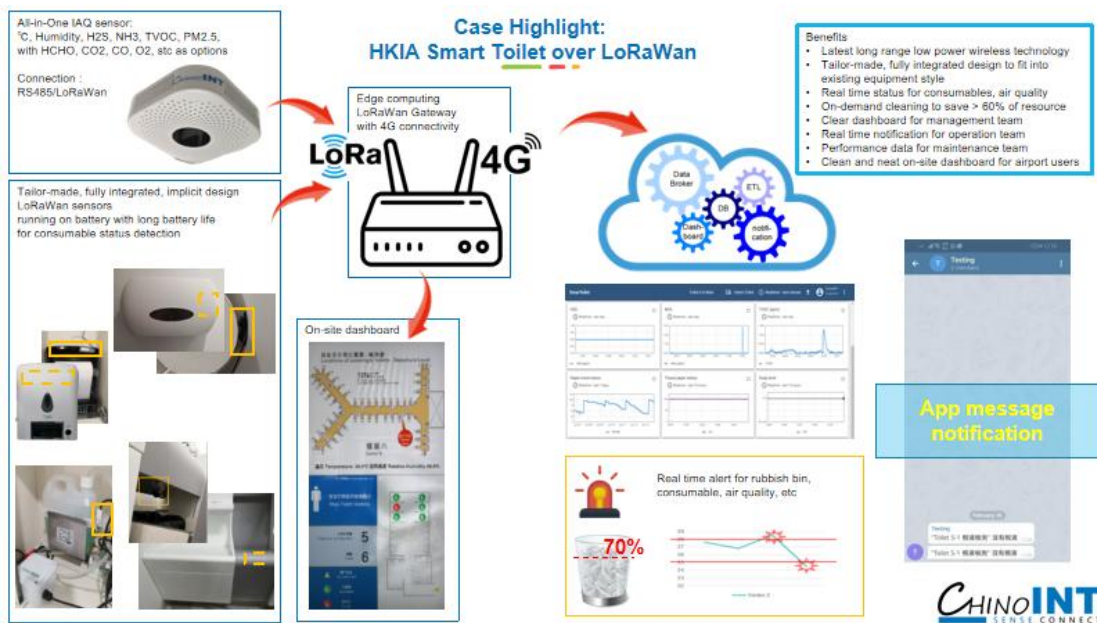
All-in-One IAQ sensor:
°C, Humidity, H2S, NH3, TVOC, PM2.5, with HCHO, CO2, CO, O2, etc as options

Connection :
RS485/LoRaWan

Case Highlight:
HKIA Smart Toilet over LoRaWan

Benefits
• Latest long range low power wireless technology
• Tailor-made, fully integrated design to fit into existing equipment style
• Real time status for consumables, air quality
• On-demand cleaning to save > 60% of resource
• Clear dashboard for management team
• Real time notification for operation team
• Performance data for maintenance team
• Clean and neat on-site dashboard for airport users

Edge computing
LoRaWan Gateway
with 4G connectivity

LoRa

4G

Data Broker

ETL

DB

Dash-board

noti-fication

Tailor-made, fully integrated, implicit design LoRaWan sensors
running on battery with long battery life
for consumable status detection

On-site dashboard

5

6

Testing

App message notification

Real time alert for rubbish bin, consumable, air quality, etc

70%

Testing

CHINOINT
SENSE CONNECT